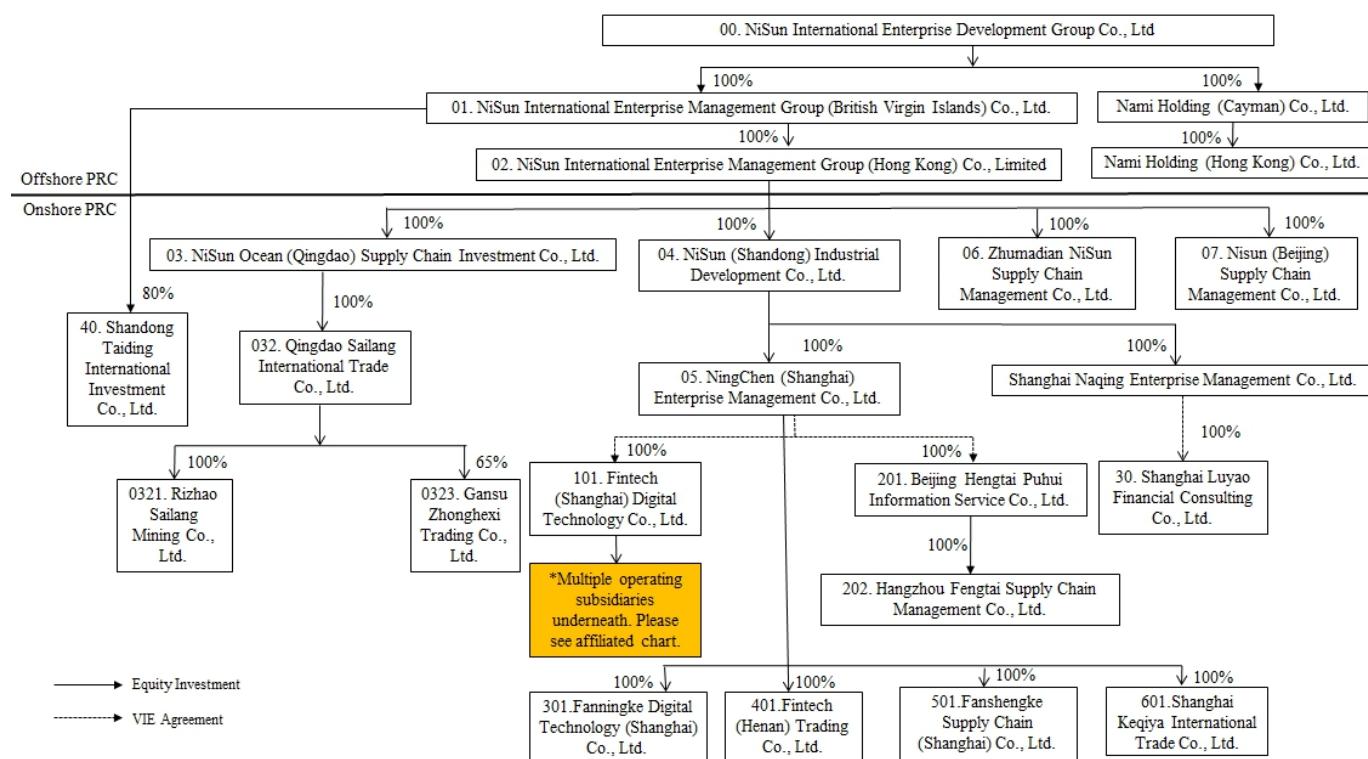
00. NiSun International Enterprise Development Group Co., Ltd

100%

01. NiSun International Enterprise Management Group (British Virgin Islands) Co., Ltd.

100%

Nami Holding (Cayman) Co., Ltd.

100%

02. NiSun International Enterprise Management Group (Hong Kong) Co., Limited

100%

Nami Holding (Hong Kong) Co., Ltd.

Offshore PRC

Onshore PRC

100%

03. NiSun Ocean (Qingdao) Supply Chain Investment Co., Ltd.

100%

04. NiSun (Shandong) Industrial Development Co., Ltd.

100%

06. Zhumadian NiSun Supply Chain Management Co., Ltd.

100%

07. Nisun (Beijing) Supply Chain Management Co., Ltd.

80%

40. Shandong Taiding International Investment Co., Ltd.

100%

032. Qingdao Sailang International Trade Co., Ltd.

100%

05. NingChen (Shanghai) Enterprise Management Co., Ltd.

100%

Shanghai Naqing Enterprise Management Co., Ltd.

100%

0321. Rizhao Sailang Mining Co., Ltd.

65%

0323. Gansu Zhonghexi Trading Co., Ltd.

100%

101. Fintech (Shanghai) Digital Technology Co., Ltd.

100%

201. Beijing Hengtai Puhui Information Service Co., Ltd.

100%

30. Shanghai Luyao Financial Consulting Co., Ltd.

*Multiple operating subsidiaries underneath. Please see affiliated chart.

100%

202. Hangzhou Fengtai Supply Chain Management Co., Ltd.

Equity Investment

VIE Agreement

100%

301.Fanningke Digital Technology (Shanghai) Co., Ltd.

100%

401.Fintech (Henan) Trading Co., Ltd.

100%

501.Fanshengke Supply Chain (Shanghai) Co., Ltd.

100%

601.Shanghai Keqiya International Trade Co., Ltd.